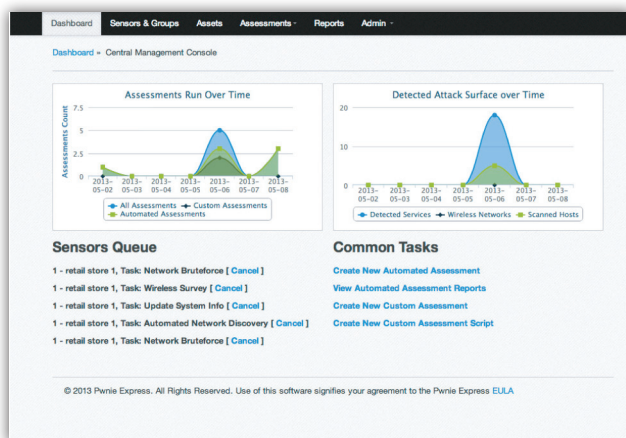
Dashboard Sensors & Groups Assets Assessments Reports Admin

Dashboard » Central Management Console

Assessments Run Over Time

Assessments Count

7.5

5

2.5

0

2013-05-02 2013-05-03 2013-05-04 2013-05-05 2013-05-06 2013-05-07 2013-05-08

All Assessments Custom Assessments Automated Assessments

Detected Attack Surface over Time

20

10

0

2013-05-02 2013-05-03 2013-05-04 2013-05-05 2013-05-06 2013-05-07 2013-05-08

Detected Services Wireless Networks Scanned Hosts

Sensors Queue

1 - retail store 1, Task: Network Bruteforce [ Cancel ]

1 - retail store 1, Task: Wireless Survey [ Cancel ]

1 - retail store 1, Task: Update System Info [ Cancel ]

1 - retail store 1, Task: Automated Network Discovery [ Cancel ]

1 - retail store 1, Task: Network Bruteforce [ Cancel ]

Common Tasks

Create New Automated Assessment

View Automated Assessment Reports

Create New Custom Assessment

Create New Custom Assessment Script

© 2013 Pwnie Express. All Rights Reserved. Use of this software signifies your agreement to the Pwnie Express EULA